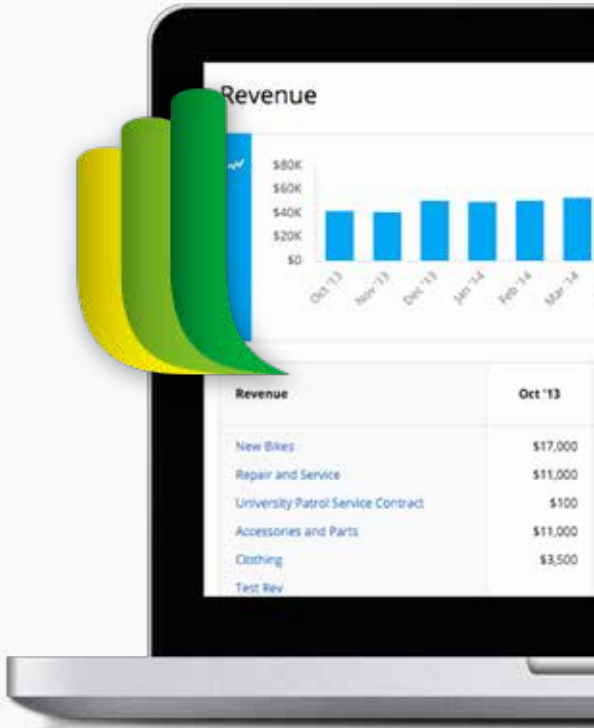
Revenue

$80K
$60K
$40K
$20K
$0

Oct '13
Nov '13
Dec '13
Jan '14
Feb '14
Mar '14

| Revenue | Oct '13 |
|---|---|
| New Bikes | \$17,000 |
| Repair and Service | \$11,000 |
| University Patrol Service Contract | \$100 |
| Accessories and Parts | \$11,000 |
| Clothing | \$3,500 |
| Test Rev | |